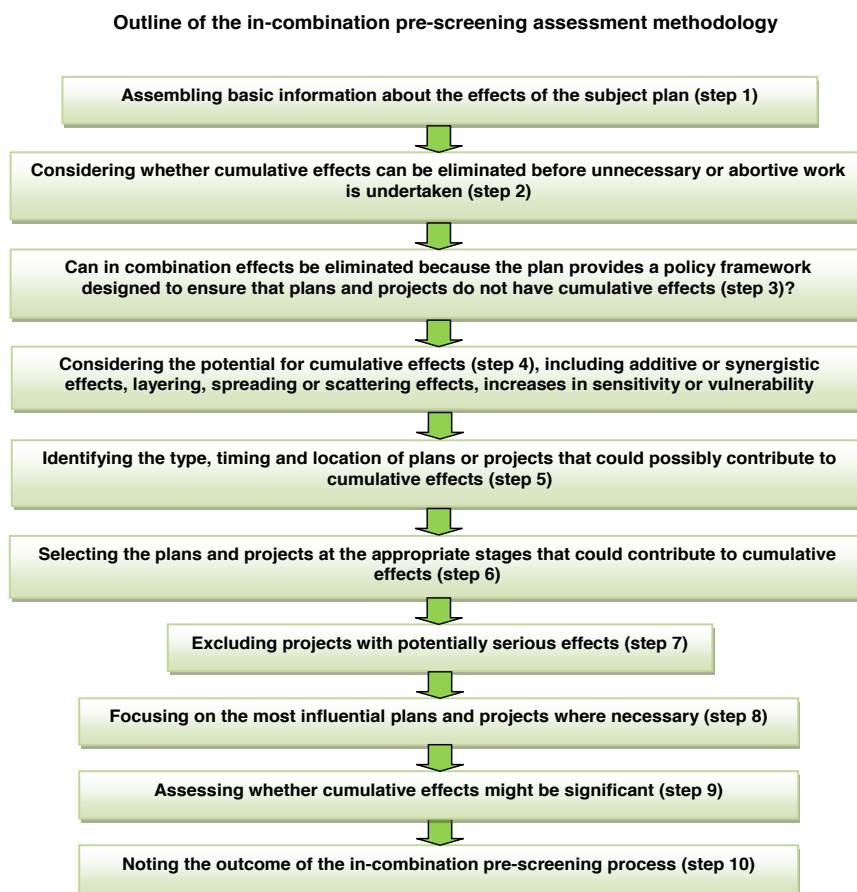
Outline of the in-combination pre-screening assessment methodology

Assembling basic information about the effects of the subject plan (step 1)

Considering whether cumulative effects can be eliminated before unnecessary or abortive work is undertaken (step 2)

Can in combination effects be eliminated because the plan provides a policy framework designed to ensure that plans and projects do not have cumulative effects (step 3)?

Considering the potential for cumulative effects (step 4), including additive or synergistic effects, layering, spreading or scattering effects, increases in sensitivity or vulnerability

Identifying the type, timing and location of plans or projects that could possibly contribute to cumulative effects (step 5)

Selecting the plans and projects at the appropriate stages that could contribute to cumulative effects (step 6)

Excluding projects with potentially serious effects (step 7)

Focusing on the most influential plans and projects where necessary (step 8)

Assessing whether cumulative effects might be significant (step 9)

Noting the outcome of the in-combination pre-screening process (step 10)